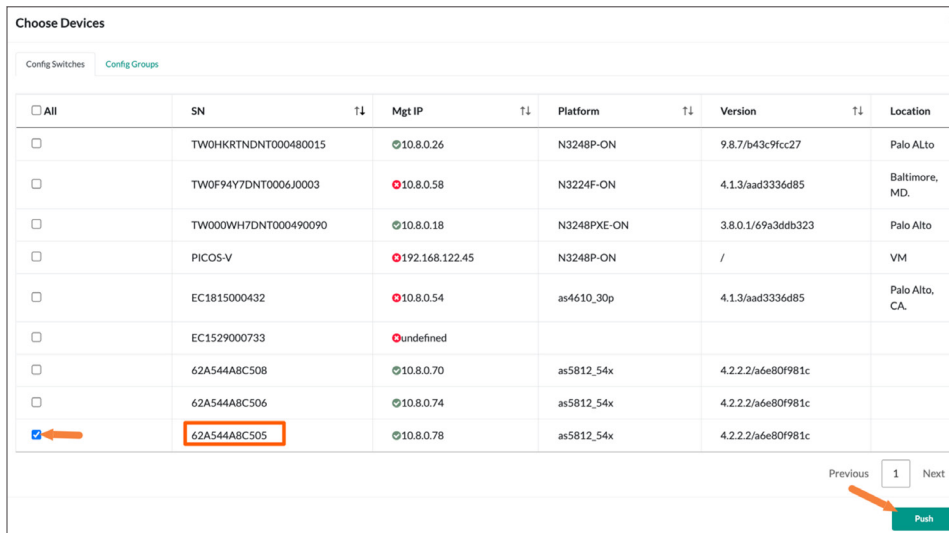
Choose Devices

Config Switches | Config Groups

| All | SN | Mgt IP | Platform | Version | Location |
|---|---|---|---|---|---|
| | TW0HKRTNDNT000480015 | 10.8.0.26 | N3248P-ON | 9.8.7/b43c9fcc27 | Palo ALto |
| | TW0F94Y7DNT0006J0003 | 10.8.0.58 | N3224F-ON | 4.1.3/aad3336d85 | Baltimore, MD. |
| | TW000WH7DNT000490090 | 10.8.0.18 | N3248PXE-ON | 3.8.0.1/69a3ddb323 | Palo Alto |
| | PICOS-V | 192.168.122.45 | N3248P-ON | / | VM |
| | EC1815000432 | 10.8.0.54 | as4610_30p | 4.1.3/aad3336d85 | Palo Alto, CA. |
| | EC1529000733 | undefined | | | |
| | 62A544A8C508 | 10.8.0.70 | as5812_54x | 4.2.2.2/a6e80f981c | |
| | 62A544A8C506 | 10.8.0.74 | as5812_54x | 4.2.2.2/a6e80f981c | |
| | 62A544A8C505 | 10.8.0.78 | as5812_54x | 4.2.2.2/a6e80f981c | |

Previous 1 Next

Push